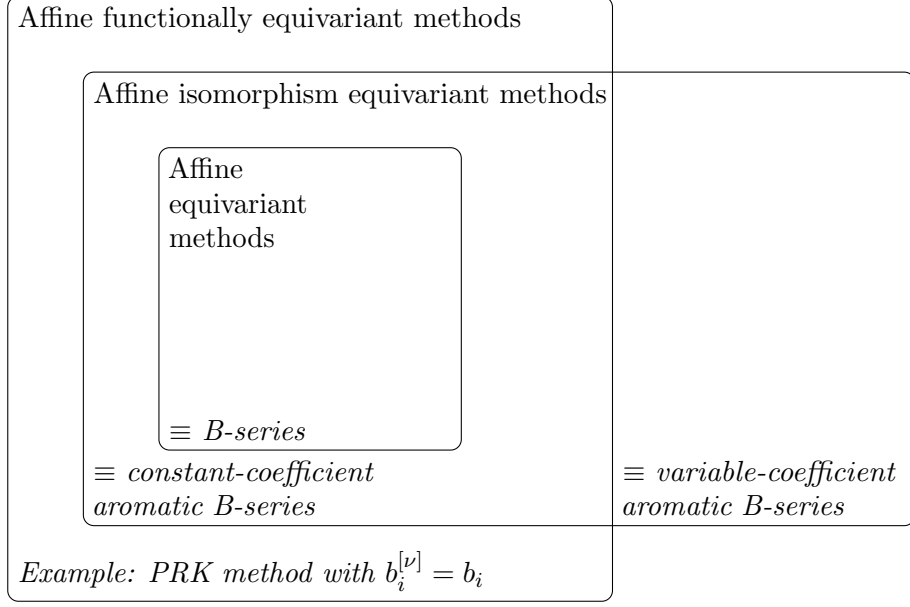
Affine functionally equivariant methods

Affine isomorphism equivariant methods

Affine equivariant methods

$\equiv$ B-series

$\equiv$ constant-coefficient aromatic B-series

$\equiv$ variable-coefficient aromatic B-series

Example: PRK method with $b_i^{[\nu]} = b_i$